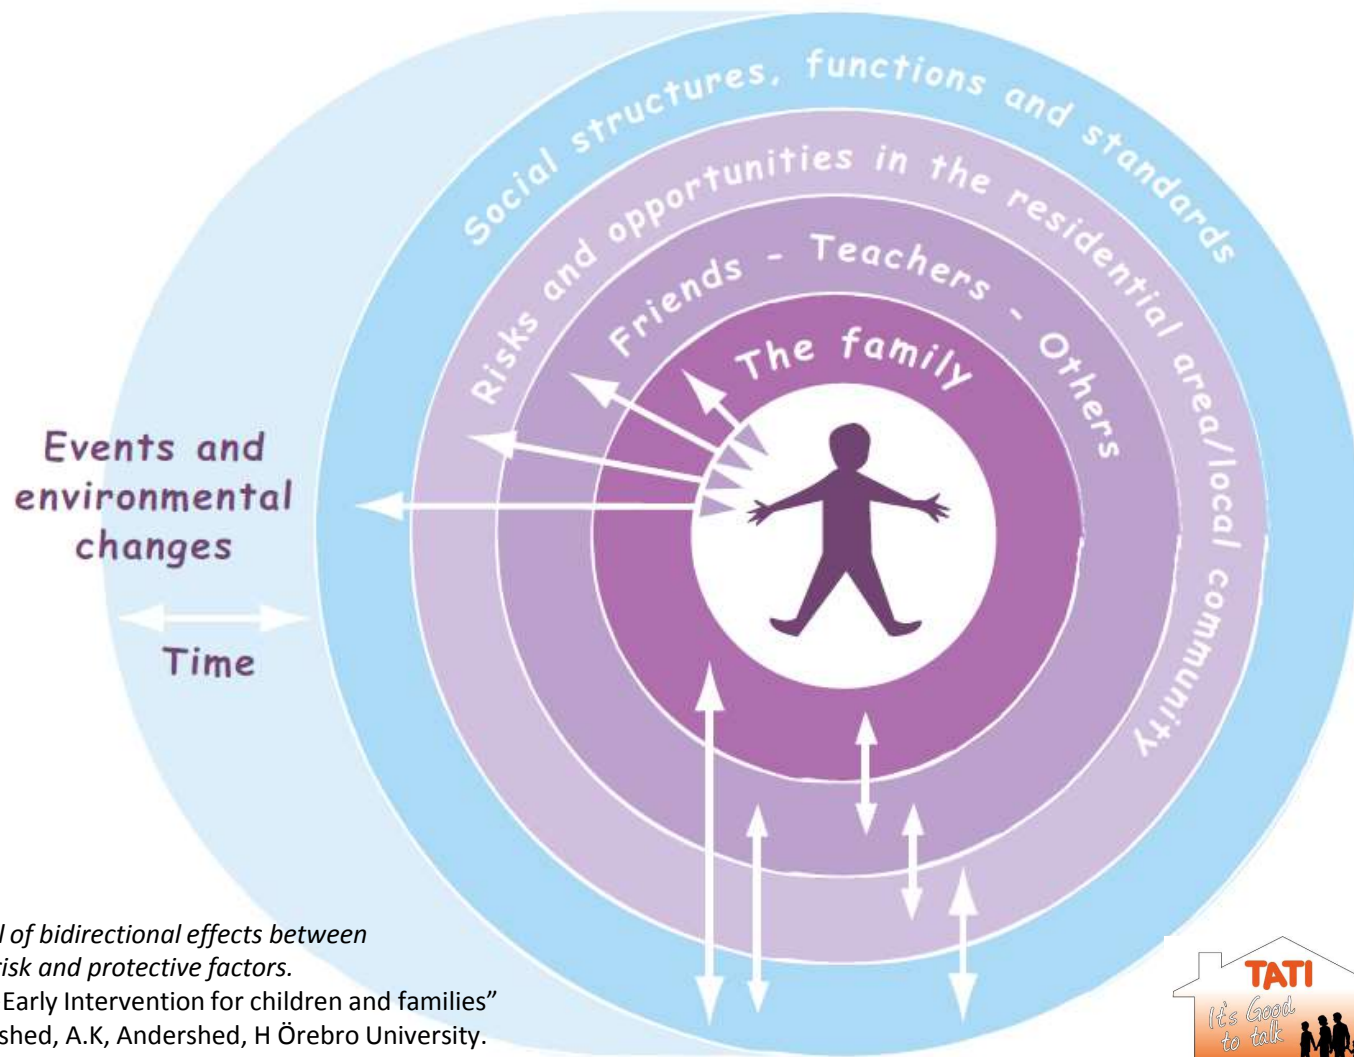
Social structures, functions and standards

Risks and opportunities in the residential area/local community

Friends - Teachers - Others

The family

Events and environmental changes

Time

l of bidirectional effects between risk and protective factors.
Early Intervention for children and families"
shed, A.K, Andershed, H Örebro University.

TATI
It's Good to talk